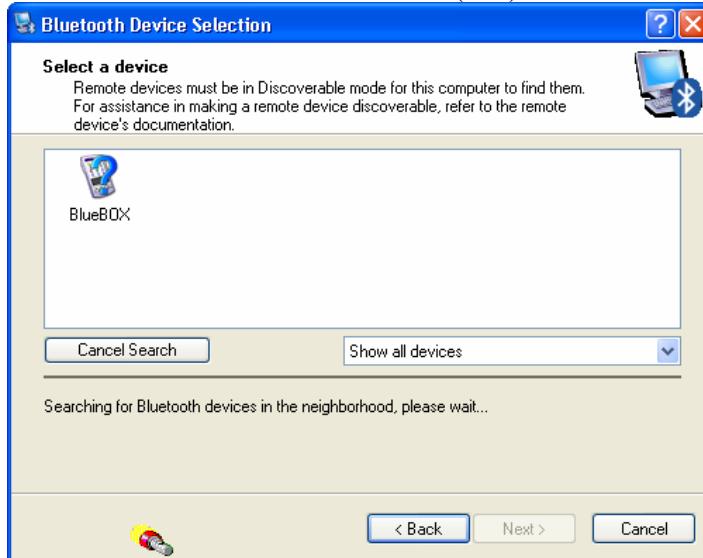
Bluetooth Device Selection

Select a device
Remote devices must be in Discoverable mode for this computer to find them. For assistance in making a remote device discoverable, refer to the remote device's documentation.

BlueBOX

Cancel Search

Show all devices

Searching for Bluetooth devices in the neighborhood, please wait...

< Back

Next >

Cancel